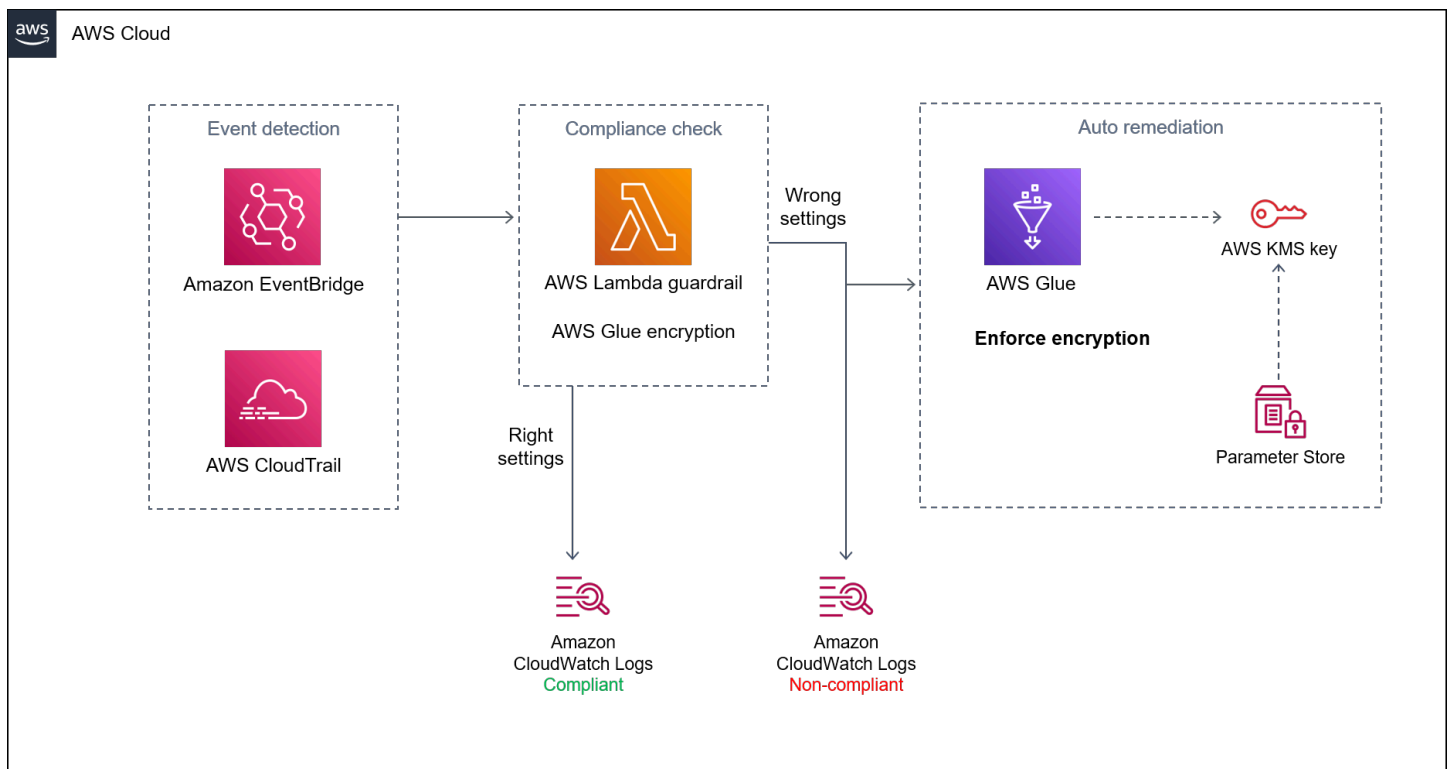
aws

AWS Cloud

Event detection

Amazon EventBridge

AWS CloudTrail

Compliance check

AWS Lambda guardrail

AWS Glue encryption

Wrong settings

Right settings

Auto remediation

AWS Glue

Enforce encryption

AWS KMS key

Parameter Store

Amazon CloudWatch Logs
Compliant

Amazon CloudWatch Logs
Non-compliant